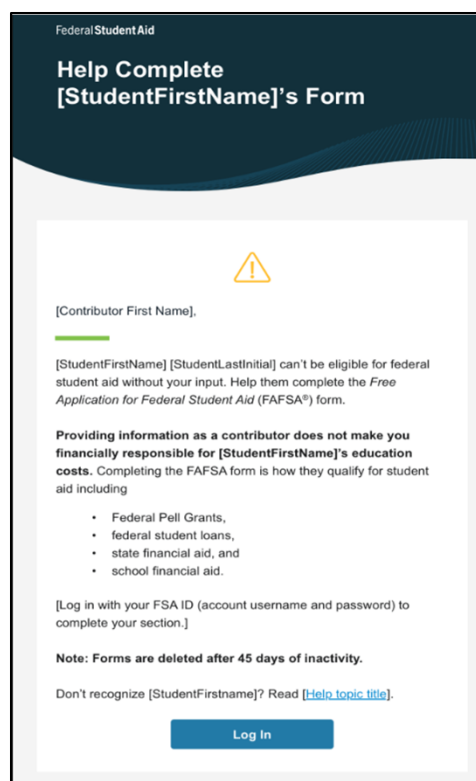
Federal Student Aid

Help Complete [StudentFirstName]'s Form

[Contributor First Name],

[StudentFirstName] [StudentLastInitial] can't be eligible for federal student aid without your input. Help them complete the Free Application for Federal Student Aid (FAFSA®) form.

Providing information as a contributor does not make you financially responsible for [StudentFirstName]'s education costs. Completing the FAFSA form is how they qualify for student aid including

- Federal Pell Grants,
- federal student loans,
- state financial aid, and
- school financial aid.

[Log in with your FSA ID (account username and password) to complete your section.]

Note: Forms are deleted after 45 days of inactivity.

Don't recognize [StudentFirstname]? Read [Help topic title].

Log In